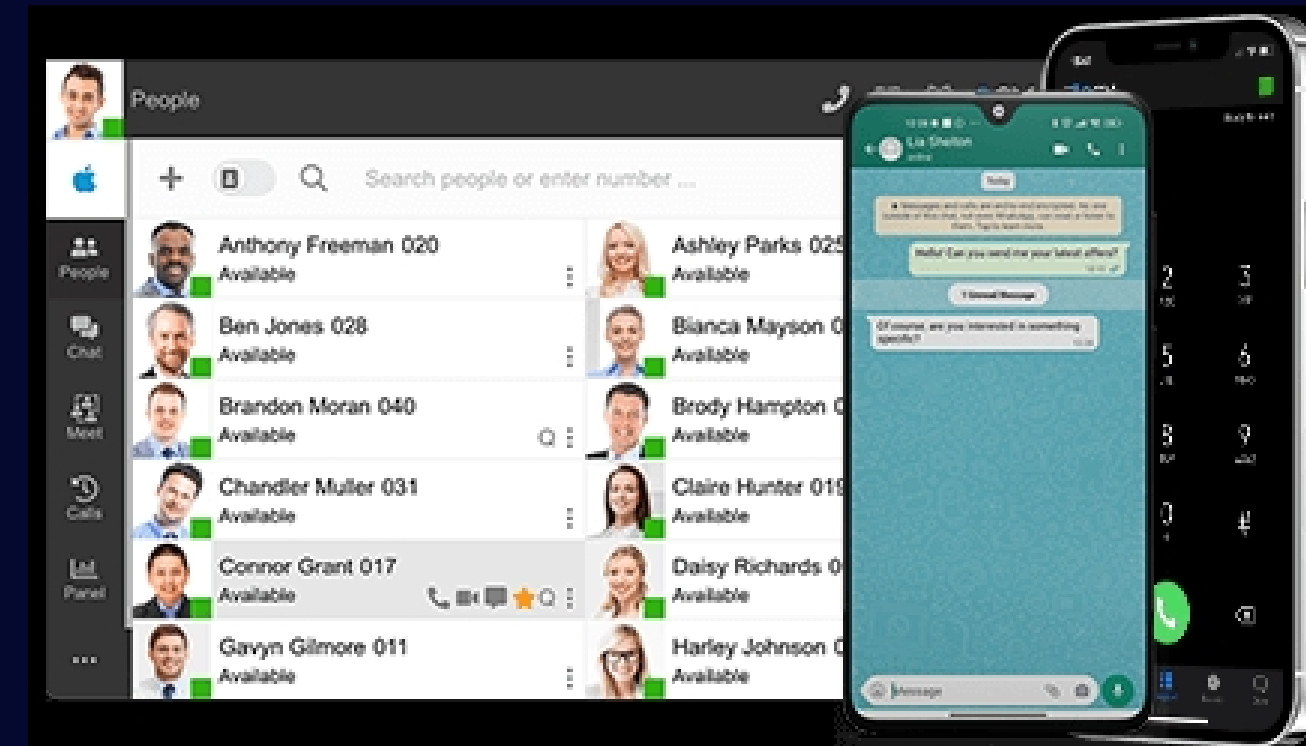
People

Search people or enter number ...

People
Chat
Meet
Calls
Panel
...

Anthony Freeman 020
Available

Ben Jones 028
Available

Brandon Moran 040
Available

Chandler Muller 031
Available

Connor Grant 017
Available

Gavyn Gilmore 011
Available

Ashley Parks 025
Available

Bianca Mayson 0
Available

Brody Hampton 0
Available

Claire Hunter 019
Available

Daisy Richards 0
Available

Harley Johnson 0
Available

Lia Shelton
online

Today

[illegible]

Hello! Can you send me your latest offers?

1 Unread Message

Of course, are you interested in something specific?

Message

2
3
5
6
8
9
0
#